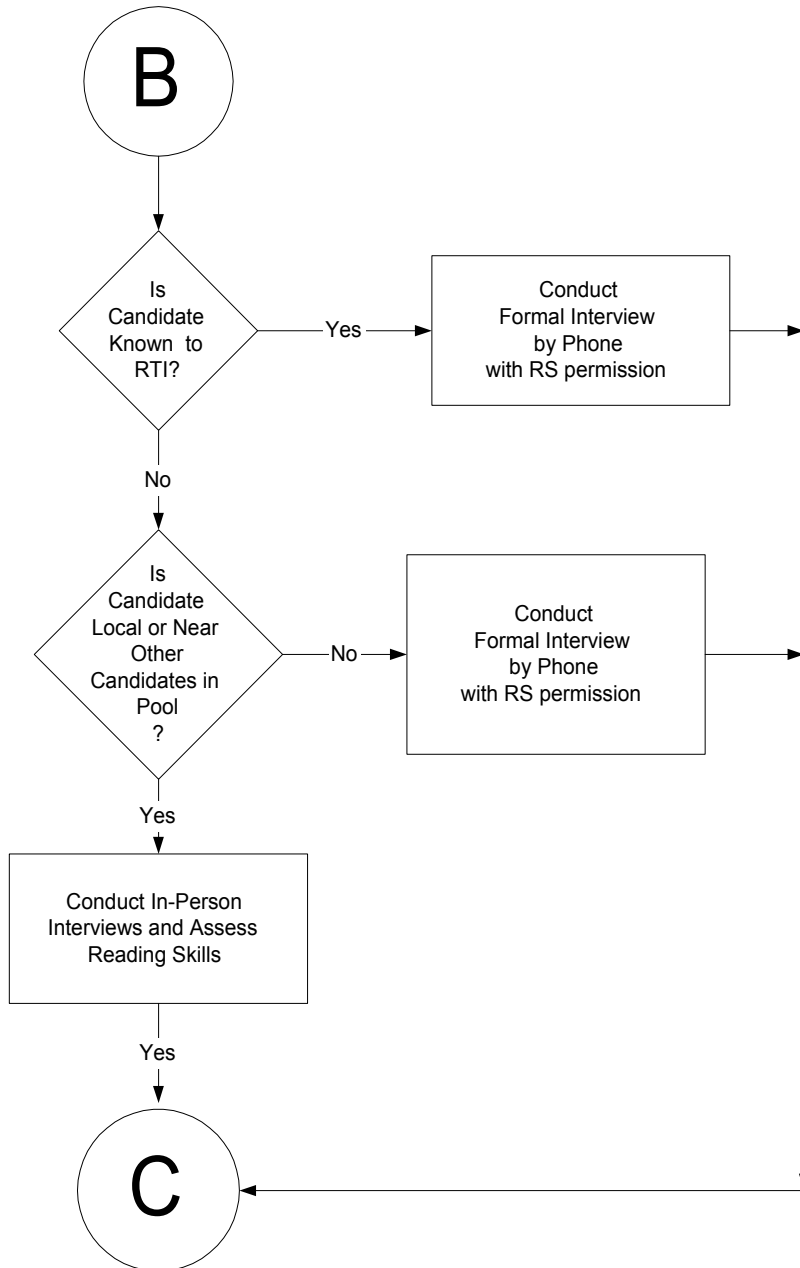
B

Is Candidate Known to RTI?

Yes

Conduct Formal Interview by Phone with RS permission

No

Is Candidate Local or Near Other Candidates in Pool ?

No

Conduct Formal Interview by Phone with RS permission

Yes

Conduct In-Person Interviews and Assess Reading Skills

Yes

C